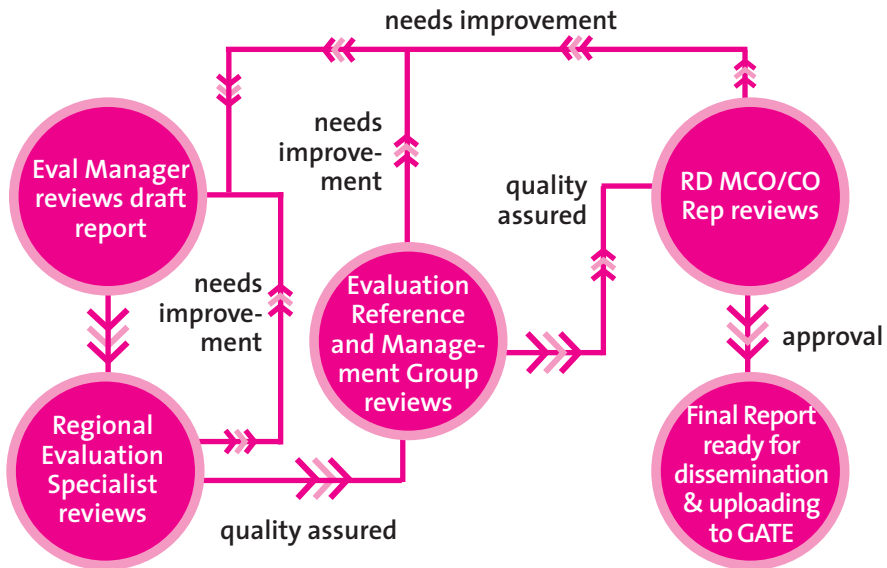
needs improvement

Eval Manager reviews draft report

needs improvement

quality assured

RD MCO/CO Rep reviews

needs improvement

Evaluation Reference and Management Group reviews

approval

Regional Evaluation Specialist reviews

Final Report ready for dissemination & uploading to GATE

quality assured